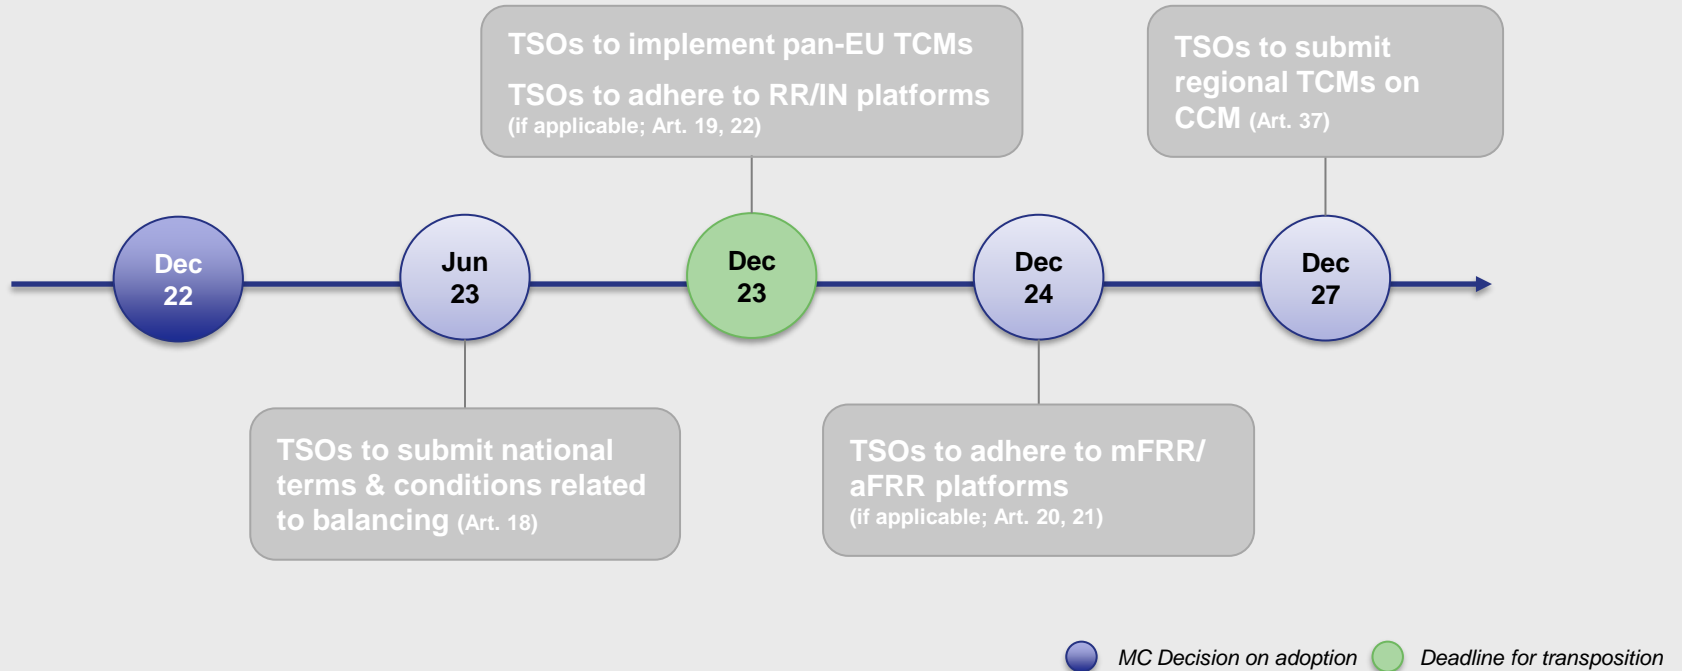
TSOs to implement pan-EU TCMs

TSOs to adhere to RR/IN platforms (if applicable; Art. 19, 22)

TSOs to submit regional TCMs on CCM (Art. 37)

Dec 22

Jun 23

Dec 23

Dec 24

Dec 27

TSOs to submit national terms & conditions related to balancing (Art. 18)

TSOs to adhere to mFRR/ aFRR platforms (if applicable; Art. 20, 21)

MC Decision on adoption

Deadline for transposition